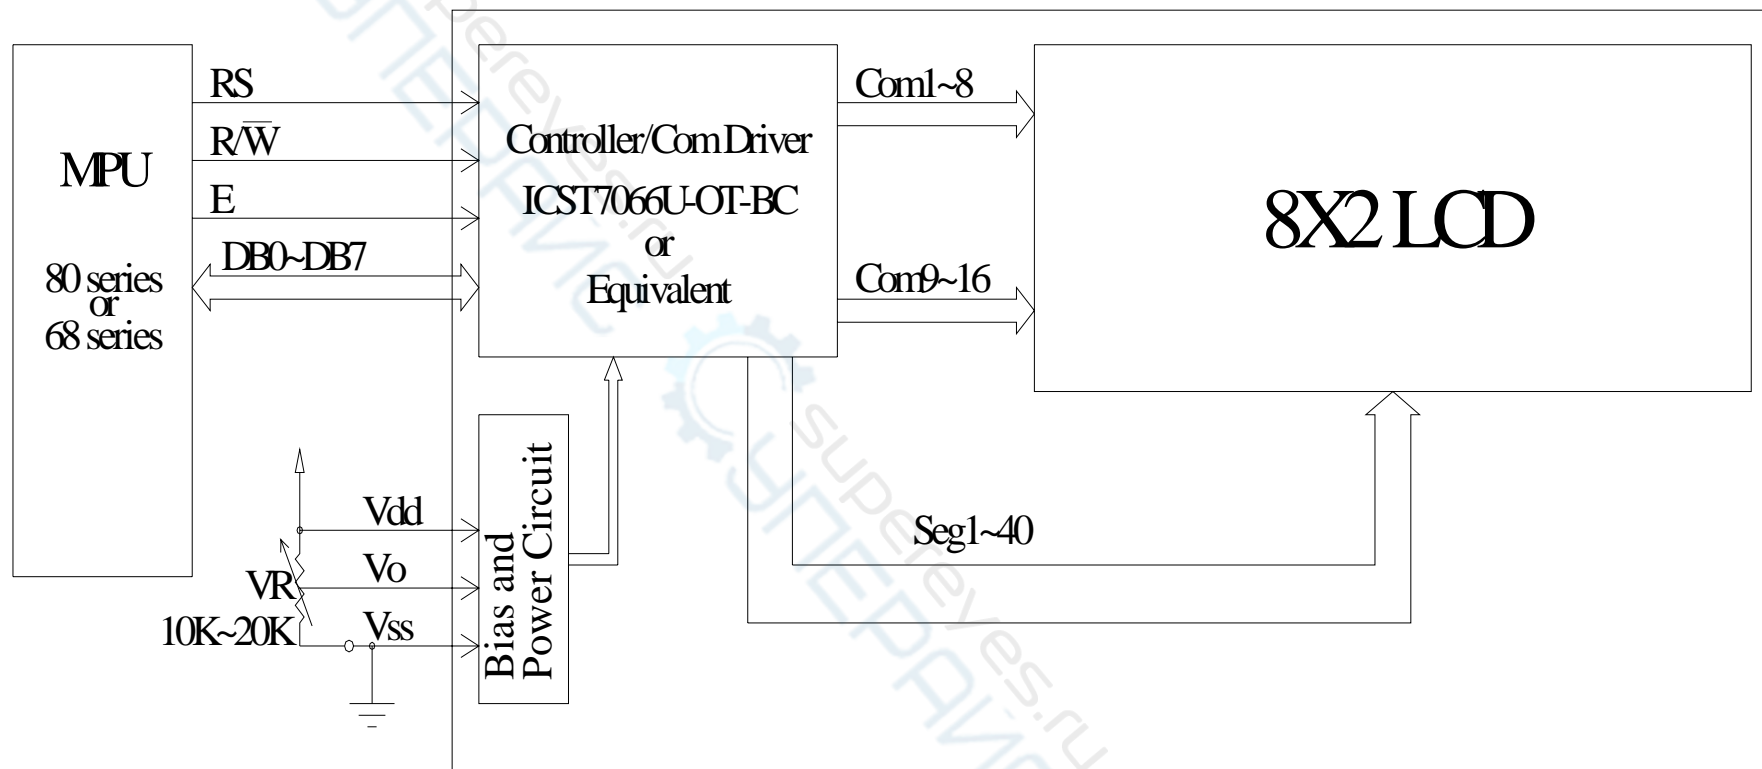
MPU

80 series
or
68 series

RS

$R/\overline{W}$

E

DB0~DB7

Controller/Com Driver
ICST7066U-OT-BC
or
Equivalent

Com1~8

Com9~16

8X2 LCD

Vdd

Vo

Vss

VR
10K~20K

Bias and
Power Circuit

Seg1~40

supereyes.ru
supereyes.ru
supereyes.ru